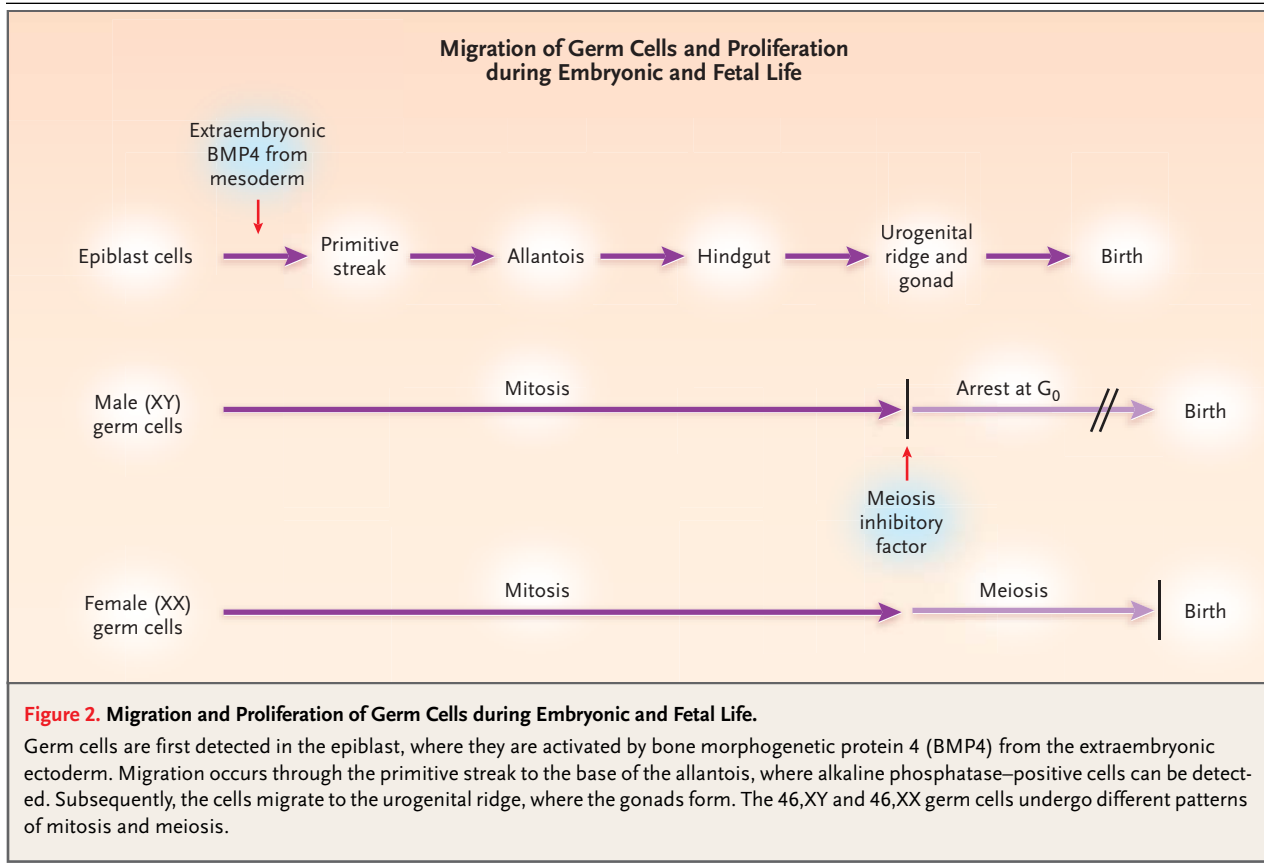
Migration of Germ Cells and Proliferation during Embryonic and Fetal Life

Extraembryonic BMP4 from mesoderm

Epiblast cells

Primitive streak

Allantois

Hindgut

Urogenital ridge and gonad

Birth

Male (XY) germ cells

Mitosis

Arrest at $G_0$

Birth

Meiosis inhibitory factor

Female (XX) germ cells

Mitosis

Meiosis

Birth

Figure 2. Migration and Proliferation of Germ Cells during Embryonic and Fetal Life.

Germ cells are first detected in the epiblast, where they are activated by bone morphogenetic protein 4 (BMP4) from the extraembryonic ectoderm. Migration occurs through the primitive streak to the base of the allantois, where alkaline phosphatase–positive cells can be detected. Subsequently, the cells migrate to the urogenital ridge, where the gonads form. The 46,XY and 46,XX germ cells undergo different patterns of mitosis and meiosis.